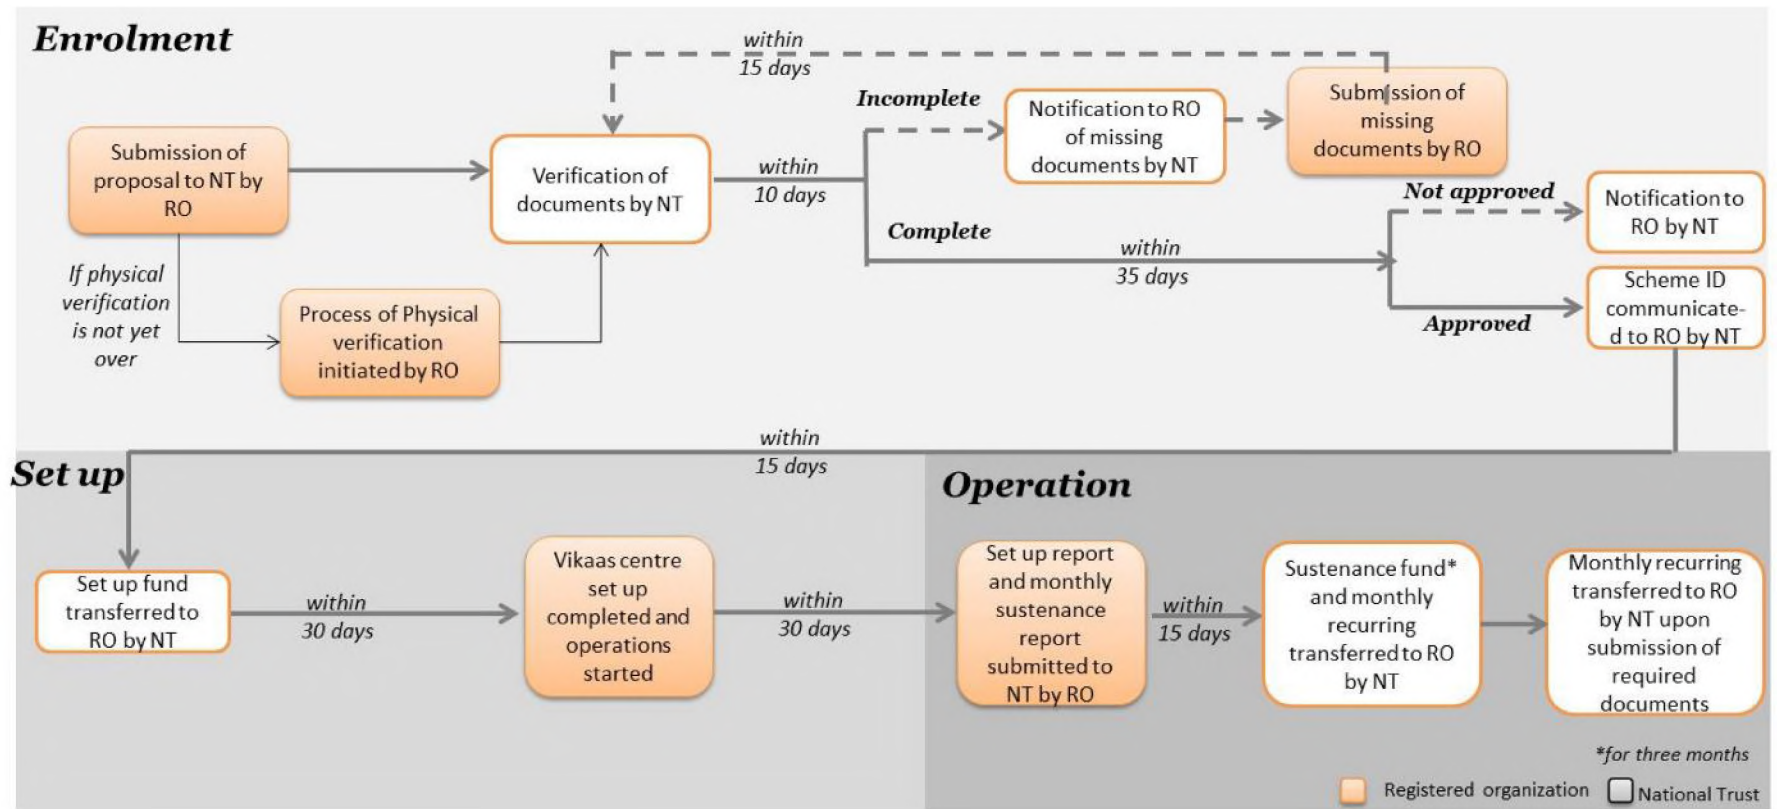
Enrolment

within 15 days

Submission of proposal to NT by RO

Verification of documents by NT

within 10 days

Incomplete

Notification to RO of missing documents by NT

Submission of missing documents by RO

Not approved

Notification to RO by NT

Complete

within 35 days

Scheme ID communicated to RO by NT

Approved

If physical verification is not yet over

Process of Physical verification initiated by RO

within 15 days

Set up

Operation

Set up fund transferred to RO by NT

within 30 days

Vikaas centre set up completed and operations started

within 30 days

Set up report and monthly sustenance report submitted to NT by RO

within 15 days

Sustenance fund* and monthly recurring transferred to RO by NT

Monthly recurring transferred to RO by NT upon submission of required documents

*for three months

Registered organization National Trust